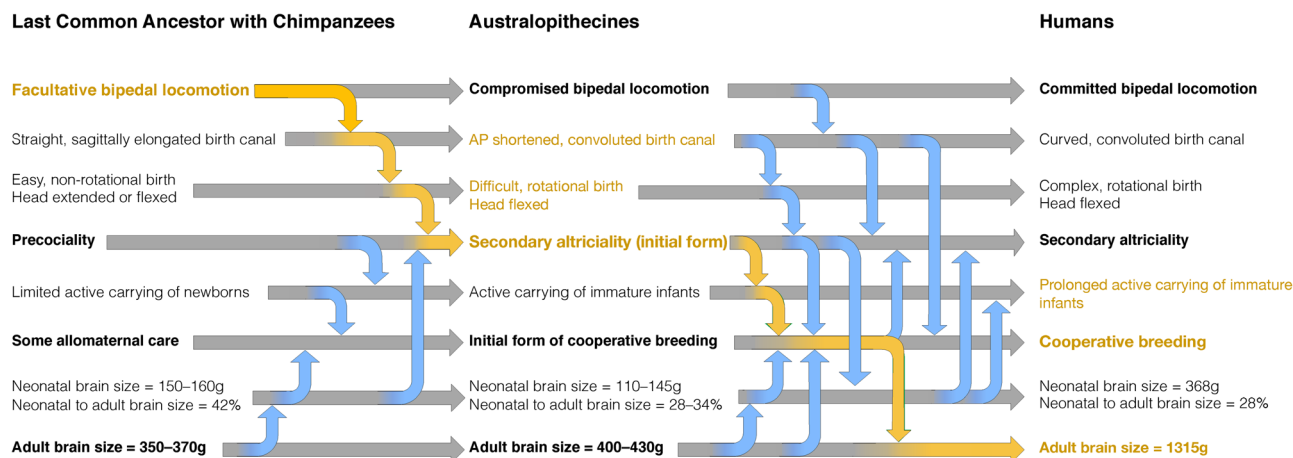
Last Common Ancestor with Chimpanzees

Facultative bipedal locomotion

Straight, sagittally elongated birth canal

Easy, non-rotational birth
Head extended or flexed

Precociality

Limited active carrying of newborns

Some allomaternal care

Neonatal brain size = 150–160g
Neonatal to adult brain size = 42%

Adult brain size = 350–370g

Australopithecines

Compromised bipedal locomotion

AP shortened, convoluted birth canal

Difficult, rotational birth
Head flexed

Secondary altriciality (initial form)

Active carrying of immature infants

Initial form of cooperative breeding

Neonatal brain size = 110–145g
Neonatal to adult brain size = 28–34%

Adult brain size = 400–430g

Humans

Committed bipedal locomotion

Curved, convoluted birth canal

Complex, rotational birth
Head flexed

Secondary altriciality

Prolonged active carrying of immature infants

Cooperative breeding

Neonatal brain size = 368g
Neonatal to adult brain size = 28%

Adult brain size = 1315g